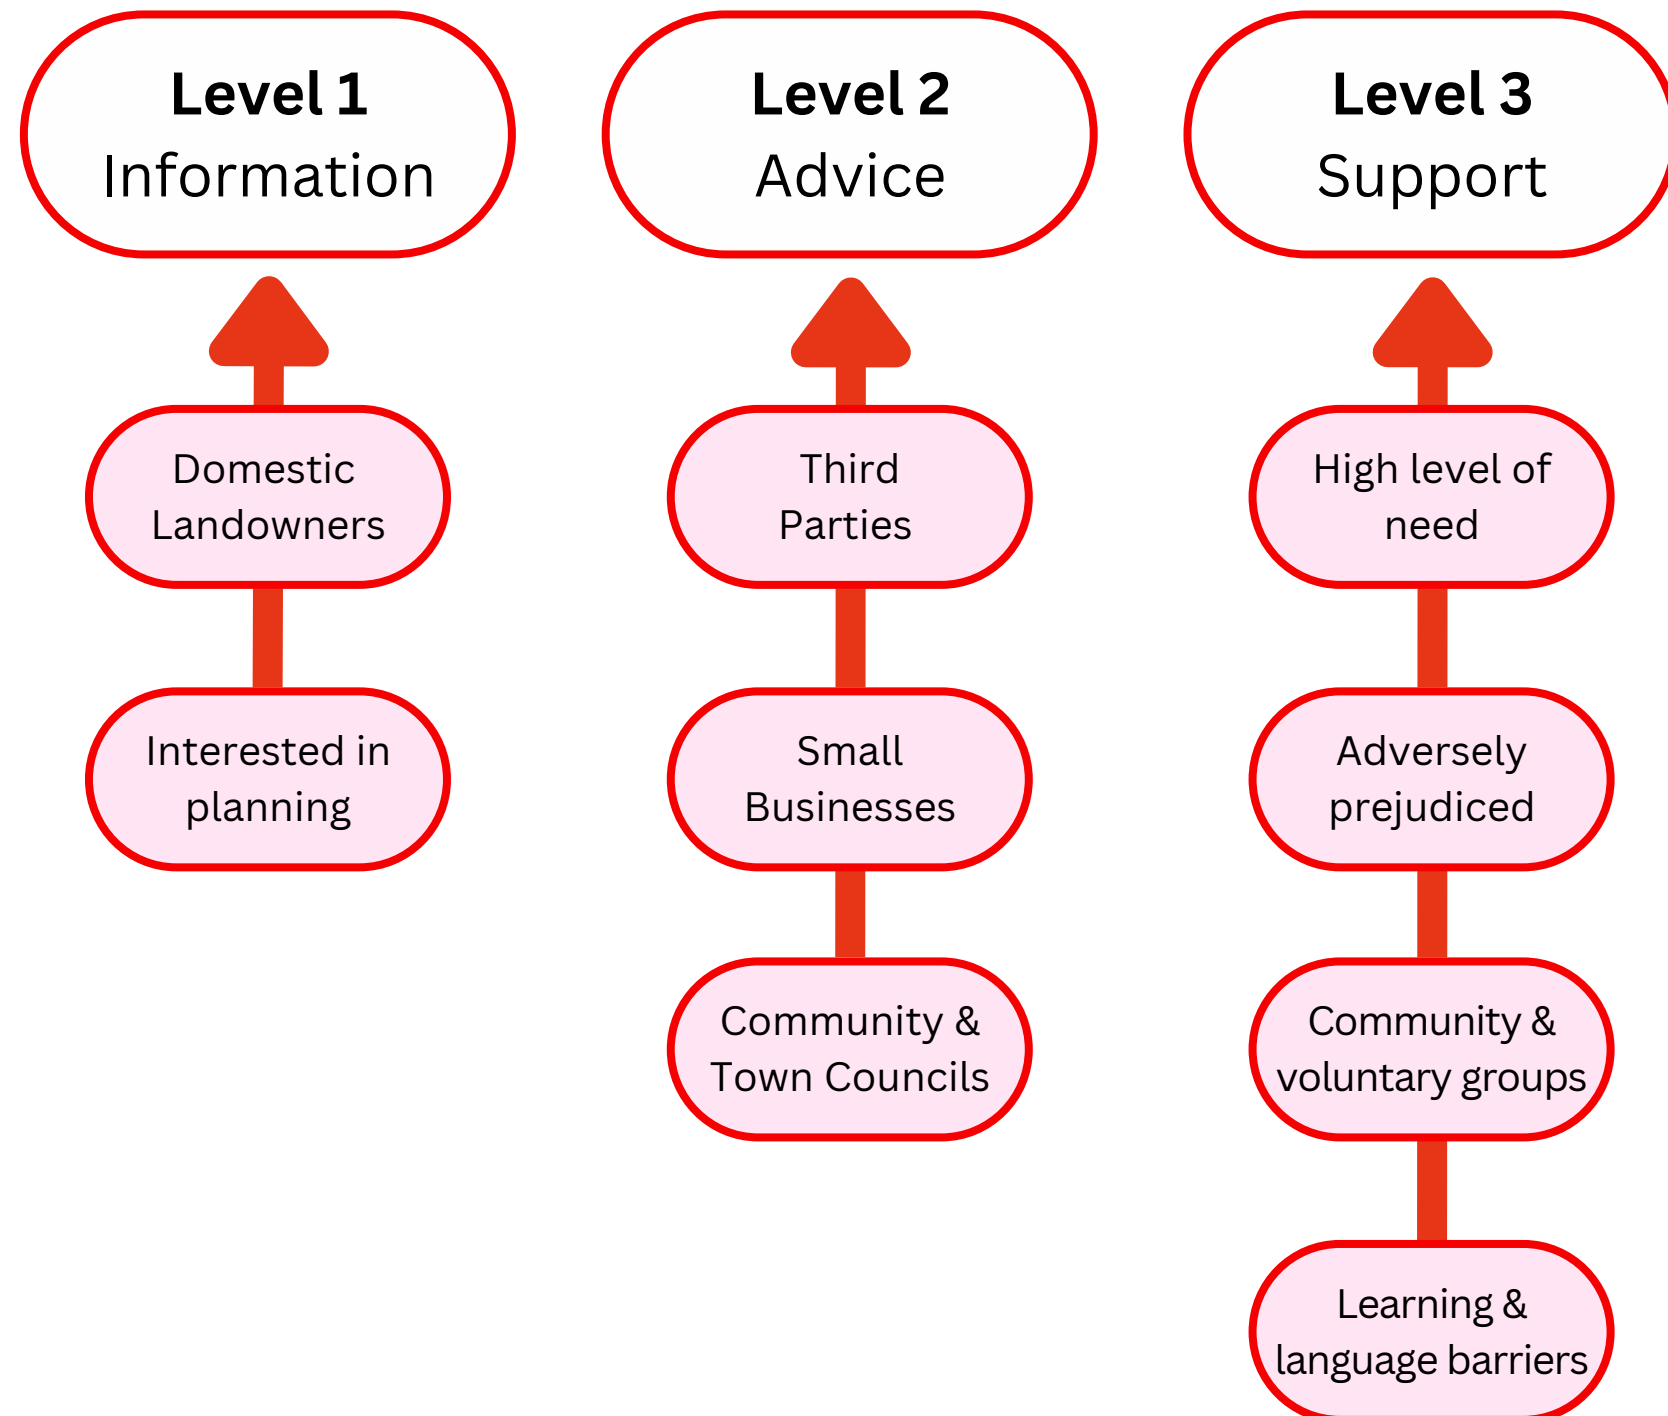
Level 1
Information

Domestic Landowners

Interested in planning

Level 2
Advice

Third Parties

Small Businesses

Community & Town Councils

Level 3
Support

High level of need

Adversely prejudiced

Community & voluntary groups

Learning & language barriers